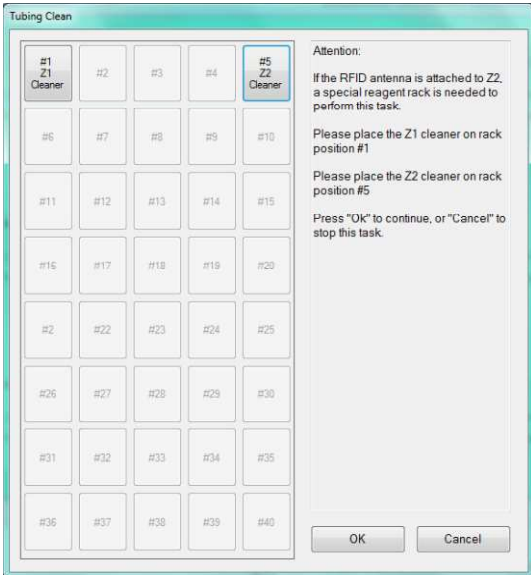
Tubing Clean

| #1 Z1 Cleaner | #2 | #3 | #4 | #5 Z2 Cleaner |
|---|---|---|---|---|
| #6 | #7 | #8 | #9 | #10 |
| #11 | #12 | #13 | #14 | #15 |
| #16 | #17 | #18 | #19 | #20 |
| #2 | #22 | #23 | #24 | #25 |
| #26 | #27 | #28 | #29 | #30 |
| #31 | #32 | #33 | #34 | #35 |
| #36 | #37 | #38 | #39 | #40 |

Attention:

If the RFID antenna is attached to Z2, a special reagent rack is needed to perform this task.

Please place the Z1 cleaner on rack position #1

Please place the Z2 cleaner on rack position #5

Press "Ok" to continue, or "Cancel" to stop this task.

OK

Cancel